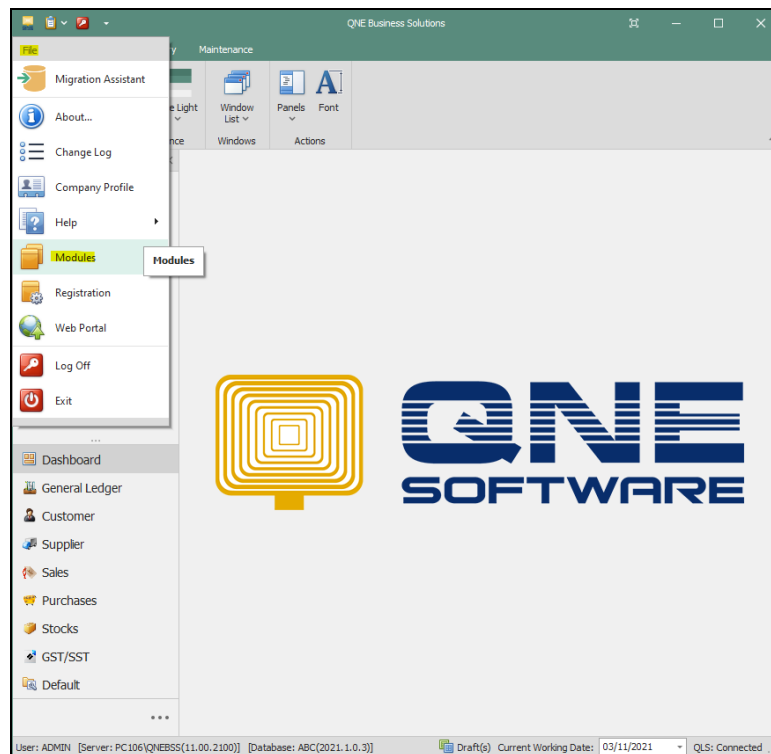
QNE Business Solutions

File
y
Maintenance

Migration Assistant
About...
Change Log
Company Profile
Help
Modules
Modules
Registration
Web Portal
Log Off
Exit

e Light
nce
Window List
Windows
Panels
Font
Actions

QNE
SOFTWARE

Dashboard
General Ledger
Customer
Supplier
Sales
Purchases
Stocks
GST/SST
Default

User: ADMIN [Server: PC106\QNEBSS(11.00.2100)] [Database: ABC(2021.1.0.3)] Draft(s) Current Working Date: 03/11/2021 QLS: Connected